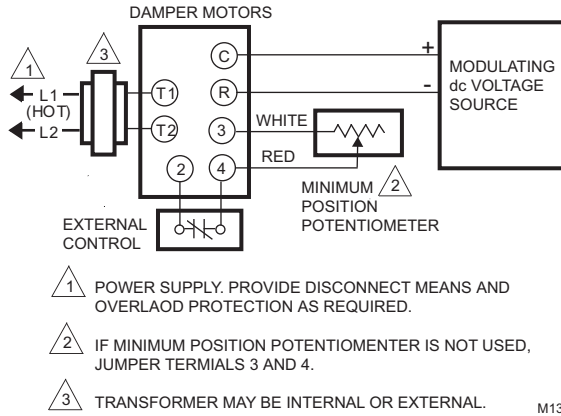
DAMPER MOTORS

1

3

L1
(HOT)
L2

T1

T2

C

R

3

4

2

+

-

MODULATING
dc VOLTAGE
SOURCE

WHITE

RED

MINIMUM
POSITION
POTENTIOMETER

2

EXTERNAL
CONTROL

1 POWER SUPPLY. PROVIDE DISCONNECT MEANS AND OVERLAOD PROTECTION AS REQUIRED.

2 IF MINIMUM POSITION POTENTIOMENTER IS NOT USED, JUMPER TERMIALS 3 AND 4.

3 TRANSFORMER MAY BE INTERNAL OR EXTERNAL.

M13